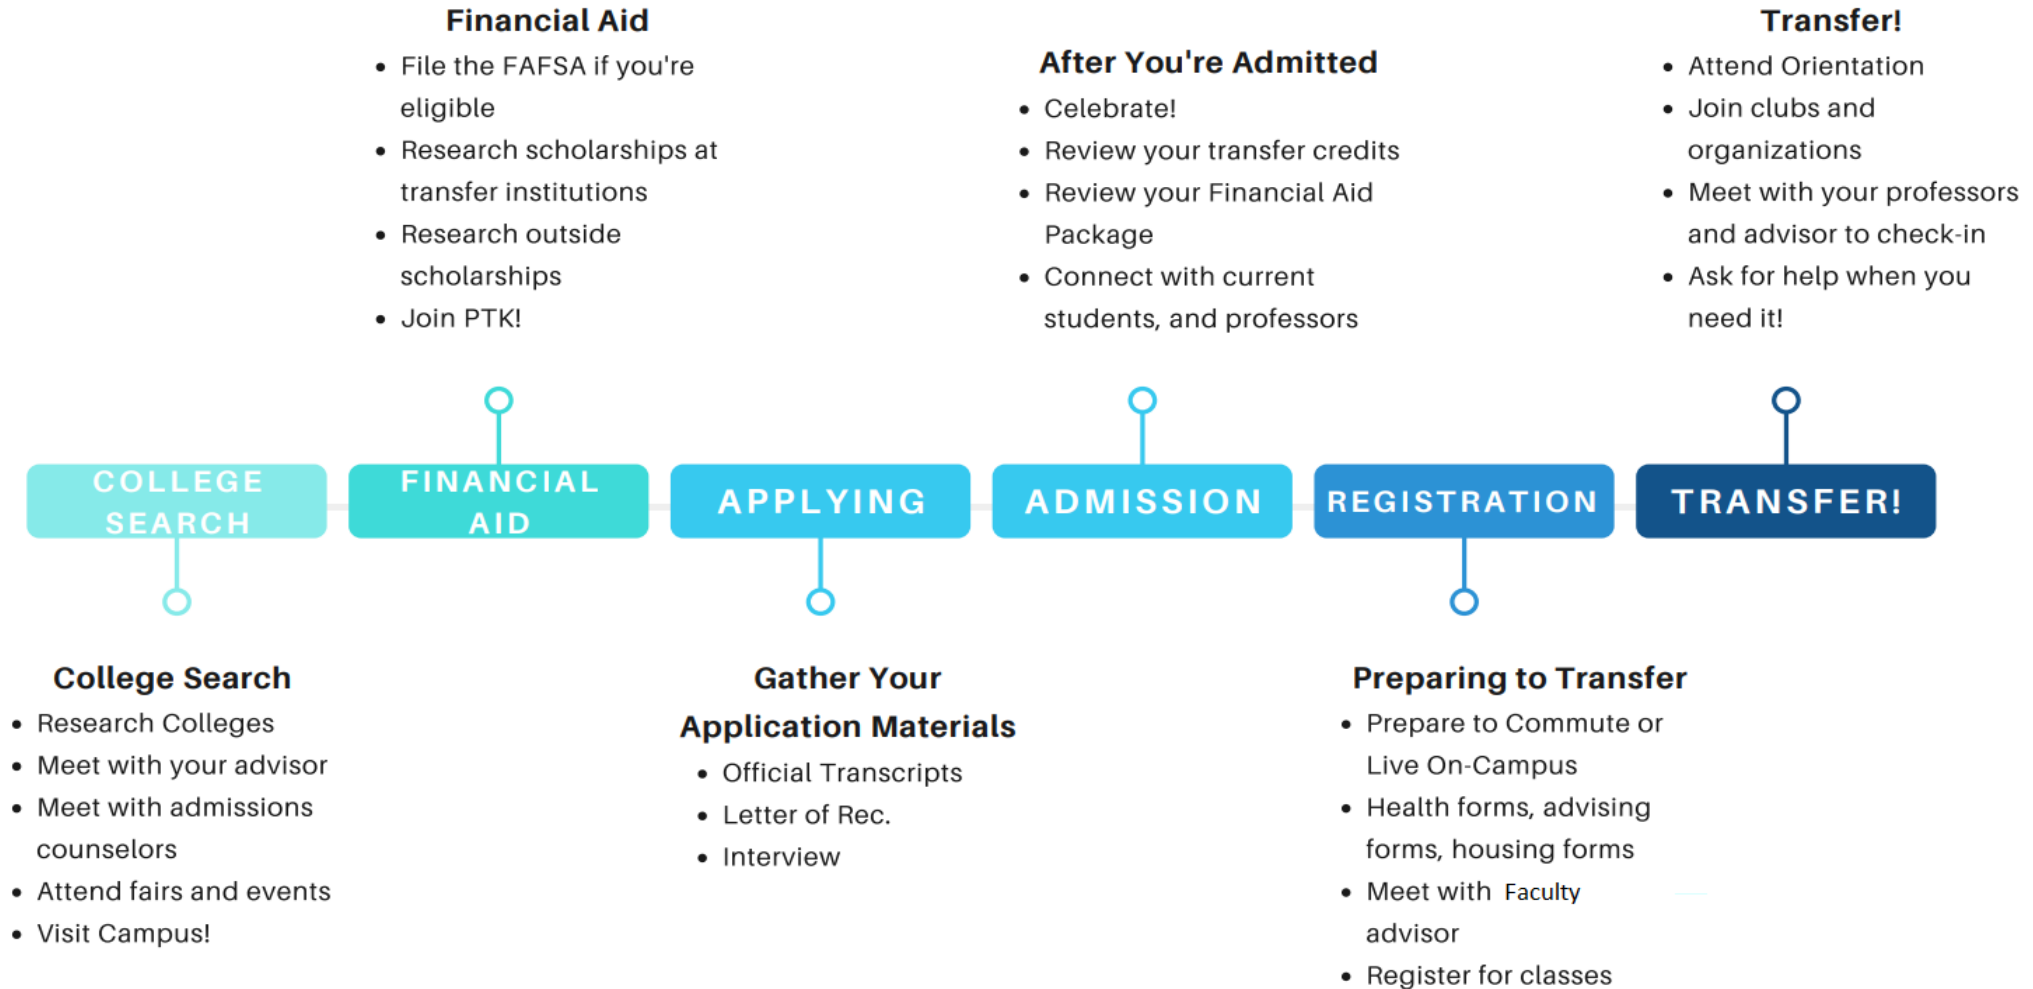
Financial Aid
- File the FAFSA if you're eligible
- Research scholarships at transfer institutions
- Research outside scholarships
- Join PTK!

After You're Admitted
- Celebrate!
- Review your transfer credits
- Review your Financial Aid Package
- Connect with current students, and professors

Transfer!
- Attend Orientation
- Join clubs and organizations
- Meet with your professors and advisor to check-in
- Ask for help when you need it!

COLLEGE SEARCH

FINANCIAL AID

APPLYING

ADMISSION

REGISTRATION

TRANSFER!

College Search
- Research Colleges
- Meet with your advisor
- Meet with admissions counselors
- Attend fairs and events
- Visit Campus!

Gather Your Application Materials
- Official Transcripts
- Letter of Rec.
- Interview

Preparing to Transfer
- Prepare to Commute or Live On-Campus
- Health forms, advising forms, housing forms
- Meet with Faculty advisor
- Register for classes